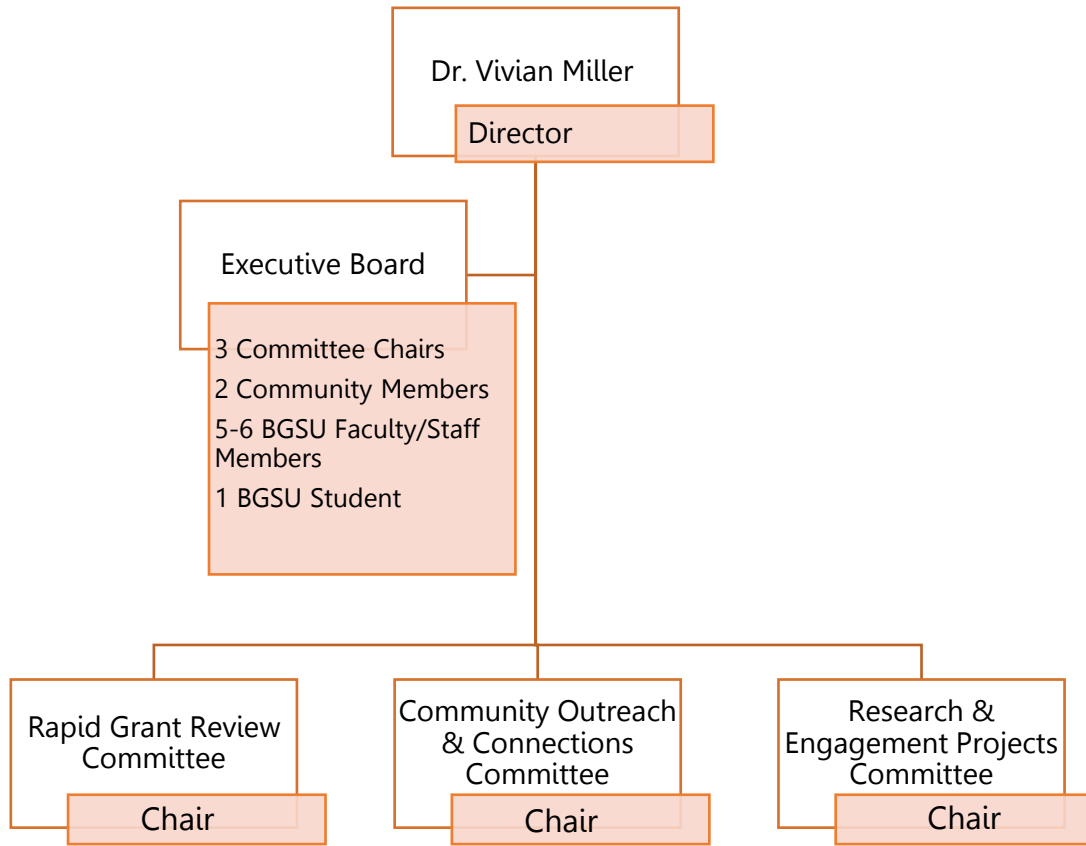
Dr. Vivian Miller

Director

Executive Board

3 Committee Chairs

2 Community Members

5-6 BGSU Faculty/Staff Members

1 BGSU Student

Rapid Grant Review Committee

Chair

Community Outreach & Connections Committee

Chair

Research & Engagement Projects Committee

Chair